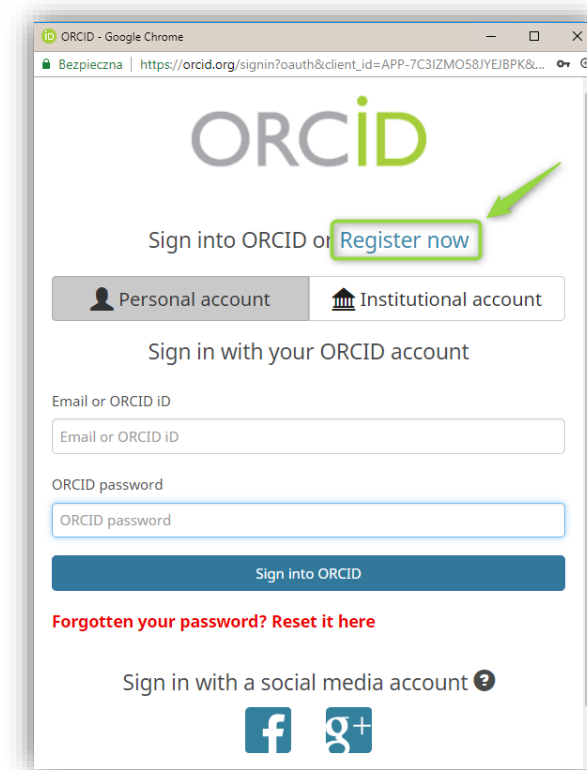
ORCID - Google Chrome

Bezpieczna | https://orcid.org/signin?oauth&client_id=APP-7C3IZMO58JYEJBPK&...

ORCID

Sign into ORCID or Register now

Personal account

Institutional account

Sign in with your ORCID account

Email or ORCID iD

Email or ORCID iD

ORCID password

ORCID password

Sign into ORCID

Forgotten your password? Reset it here

Sign in with a social media account

f

g+